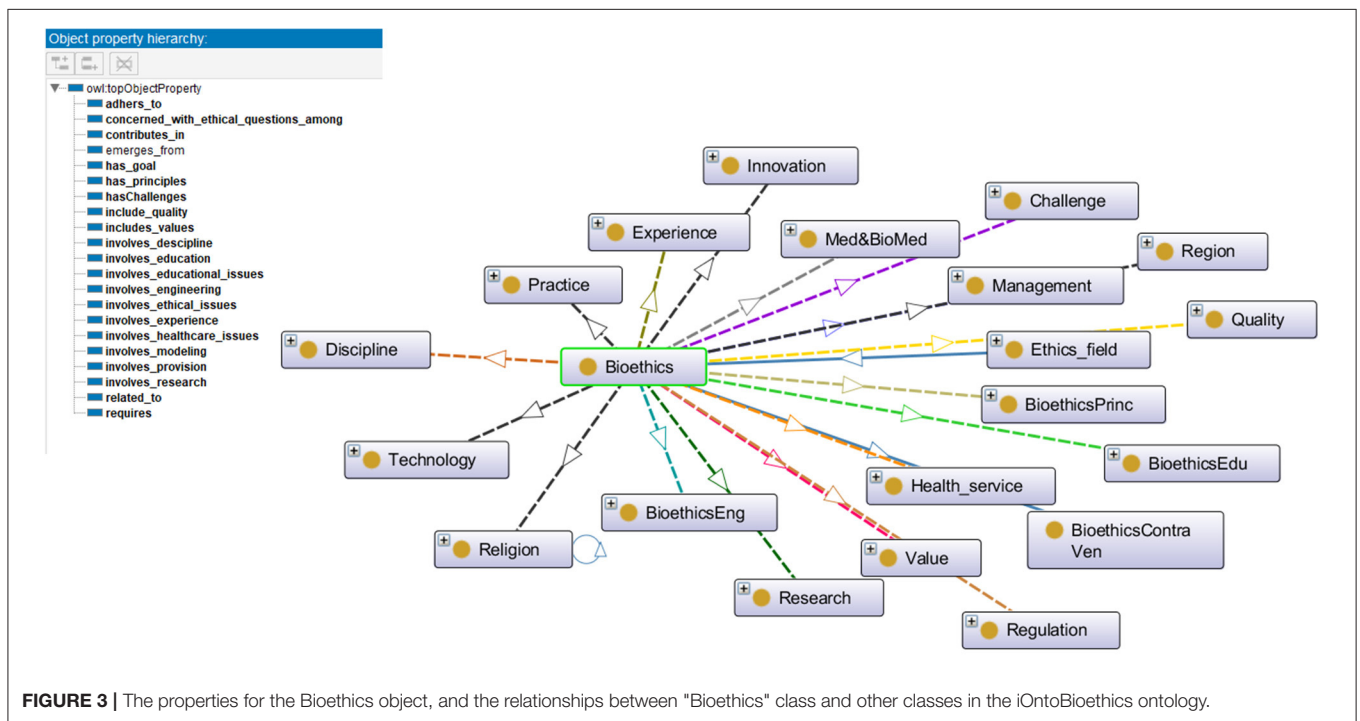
Object property hierarchy:

owl:topObjectProperty
adhers_to
concerned_with_ethical_questions_among
contributes_in
emerges_from
has_goal
has_principles
hasChallenges
include_quality
includes_values
involves_descipline
involves_education
involves_educational_issues
involves_engineering
involves_ethical_issues
involves_experience
involves_healthcare_issues
involves_modeling
involves_provision
involves_research
related_to
requires

Innovation
Challenge
Experience
Med&BioMed
Region
Practice
Management
Quality
Discipline
Bioethics
Ethics_field
BioethicsPrinc
BioethicsEdu
Technology
Health_service
BioethicsEng
BioethicsContra Ven
Religion
Value
Research
Regulation

FIGURE 3 | The properties for the Bioethics object, and the relationships between "Bioethics" class and other classes in the iOntoBioethics ontology.